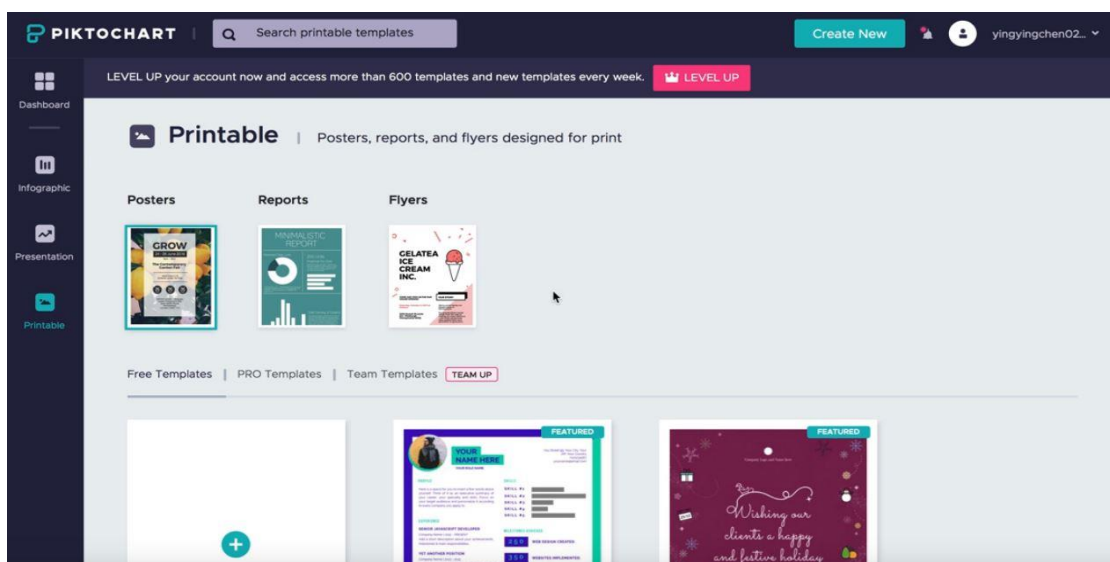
PIKTOCHART

Search printable templates

Create New

yingyingchen02...

Dashboard

Infographic

Presentation

Printable

LEVEL UP your account now and access more than 600 templates and new templates every week.

LEVEL UP

Printable | Posters, reports, and flyers designed for print

Posters

Reports

Flyers

GROW

The Contemporary Garden Fair

MINIMALISTIC REPORT

GELATEA ICE CREAM INC.

Free Templates | PRO Templates | Team Templates TEAM UP

FEATURED

YOUR NAME HERE

FEATURED

Wishing our clients a happy and festive holiday